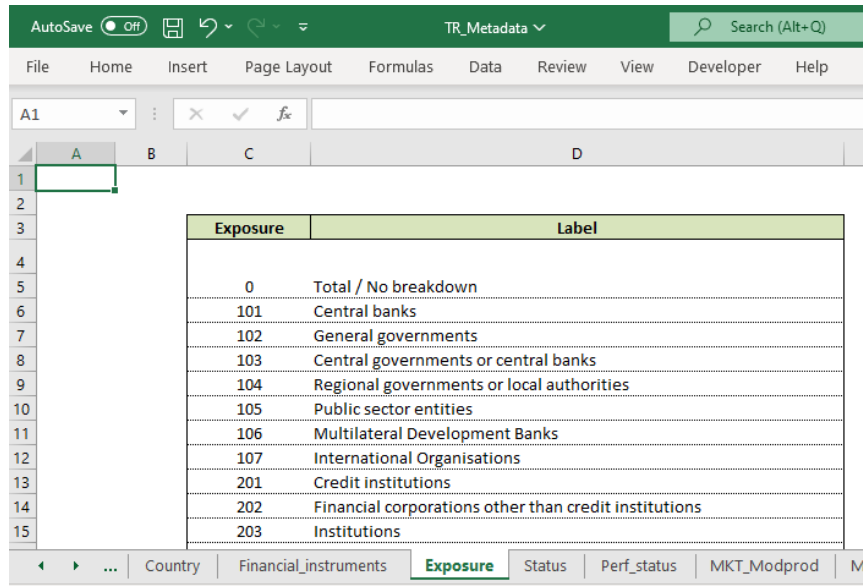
AutoSave Off TR_Metadata Search (Alt+Q)

File Home Insert Page Layout Formulas Data Review View Developer Help

A1 $f_x$

| | A | B | C | D |
|---|---|---|---|---|
| 1 | | | | |
| 2 | | | | |
| 3 | | | Exposure | Label |
| 4 | | | | |
| 5 | | | 0 | Total / No breakdown |
| 6 | | | 101 | Central banks |
| 7 | | | 102 | General governments |
| 8 | | | 103 | Central governments or central banks |
| 9 | | | 104 | Regional governments or local authorities |
| 10 | | | 105 | Public sector entities |
| 11 | | | 106 | Multilateral Development Banks |
| 12 | | | 107 | International Organisations |
| 13 | | | 201 | Credit institutions |
| 14 | | | 202 | Financial corporations other than credit institutions |
| 15 | | | 203 | Institutions |

... Country Financial_instruments Exposure Status Perf_status MKT_Modprod M